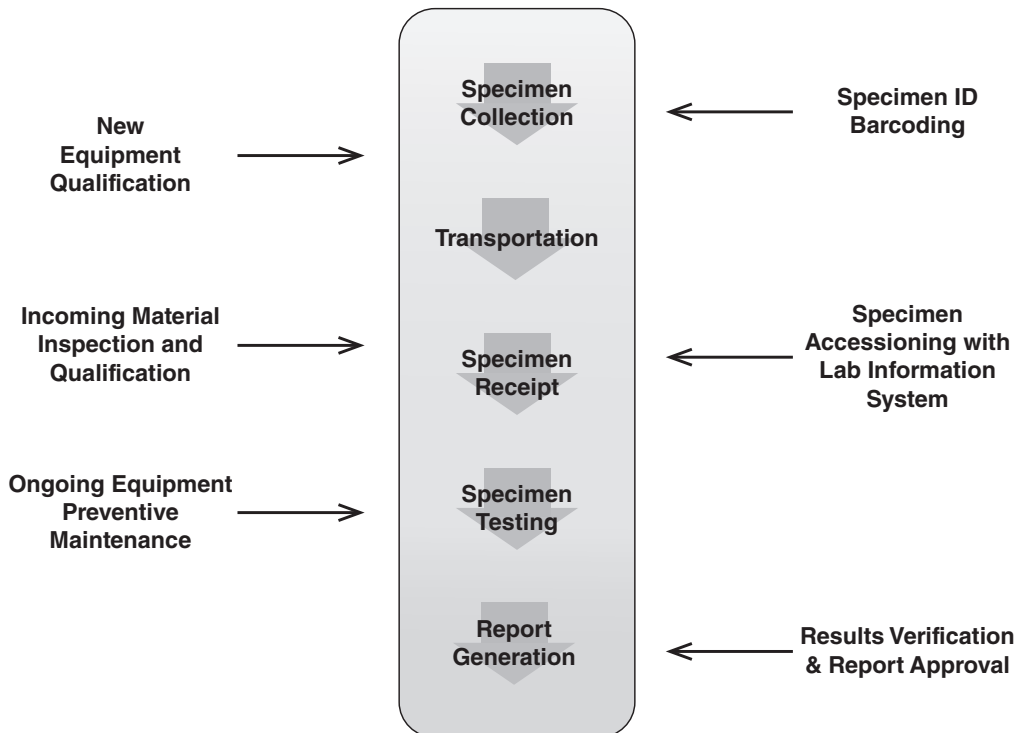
Specimen Collection

Specimen ID Barcoding

New Equipment Qualification

Transportation

Incoming Material Inspection and Qualification

Specimen Receipt

Specimen Accessioning with Lab Information System

Ongoing Equipment Preventive Maintenance

Specimen Testing

Report Generation

Results Verification & Report Approval